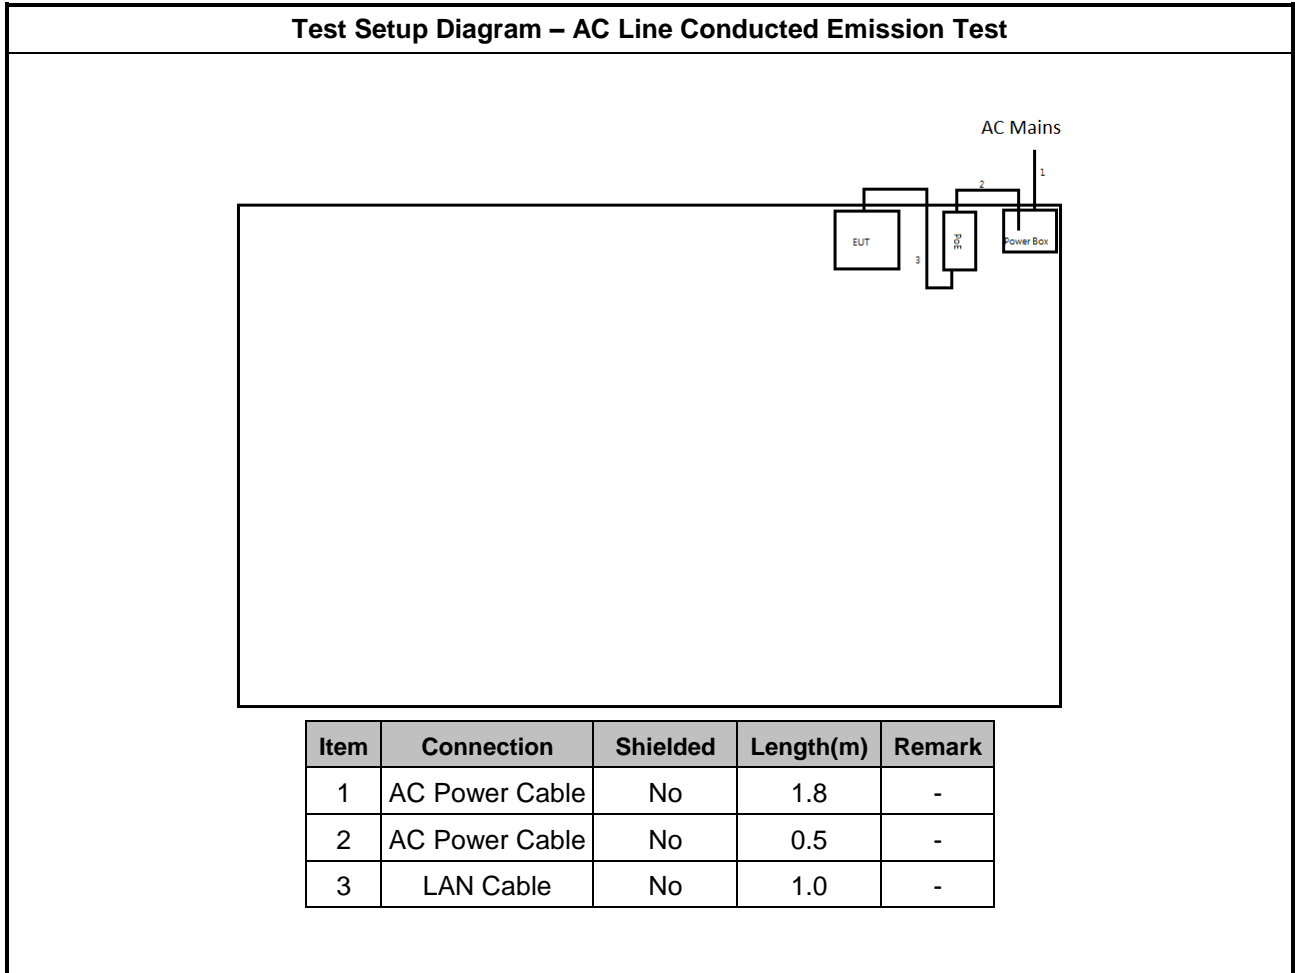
Test Setup Diagram – AC Line Conducted Emission Test

AC Mains

1

2

EUT

3

PoE

Power Box

| Item | Connection | Shielded | Length(m) | Remark |
|---|---|---|---|---|
| 1 | AC Power Cable | No | 1.8 | - |
| 2 | AC Power Cable | No | 0.5 | - |
| 3 | LAN Cable | No | 1.0 | - |